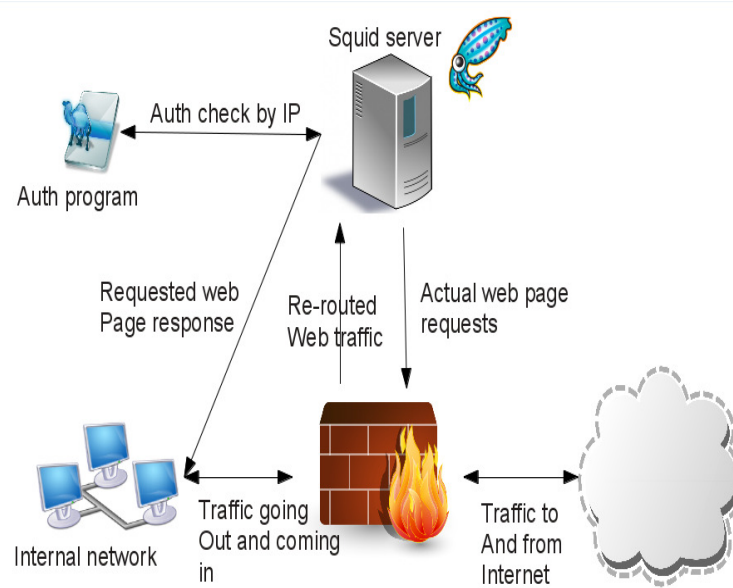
Squid server

Auth check by IP

Auth program

Requested web Page response

Re-routed Web traffic

Actual web page requests

Internal network

Traffic going Out and coming in

Traffic to And from Internet